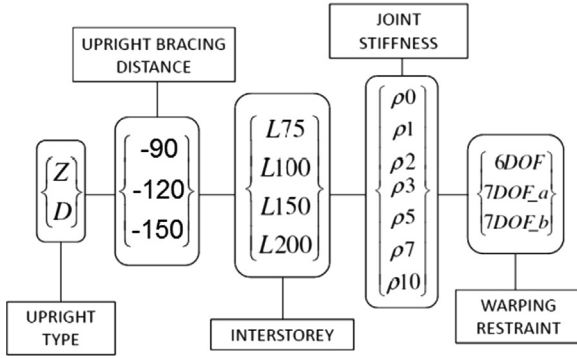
UPRIGHT BRACING DISTANCE

JOINT STIFFNESS

$\begin{Bmatrix} Z \\ D \end{Bmatrix}$

$\begin{Bmatrix} \text{-90} \\ \text{-120} \\ \text{-150} \end{Bmatrix}$

$\begin{Bmatrix} L75 \\ L100 \\ L150 \\ L200 \end{Bmatrix}$

$\begin{Bmatrix} \rho 0 \\ \rho 1 \\ \rho 2 \\ \rho 3 \\ \rho 5 \\ \rho 7 \\ \rho 10 \end{Bmatrix}$

$\begin{Bmatrix} 6DOF \\ 7DOF\_a \\ 7DOF\_b \end{Bmatrix}$

UPRIGHT TYPE

INTERSTOREY

WARPING RESTRAINT